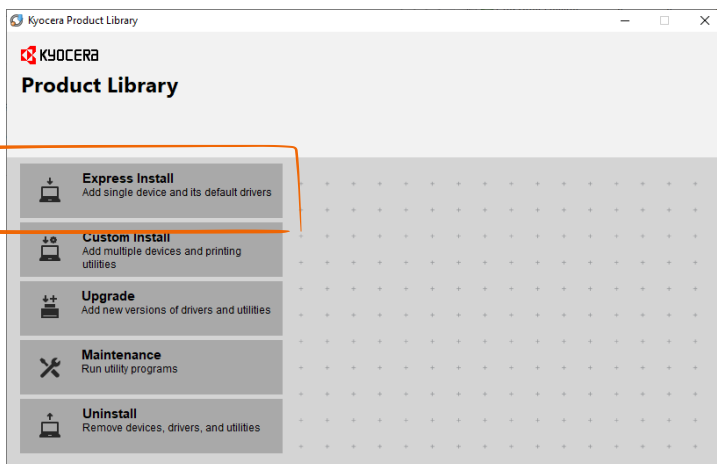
Kyocera Product Library

KYOCERA

Product Library

Express Install
Add single device and its default drivers

Custom Install
Add multiple devices and printing utilities

Upgrade
Add new versions of drivers and utilities

Maintenance
Run utility programs

Uninstall
Remove devices, drivers, and utilities